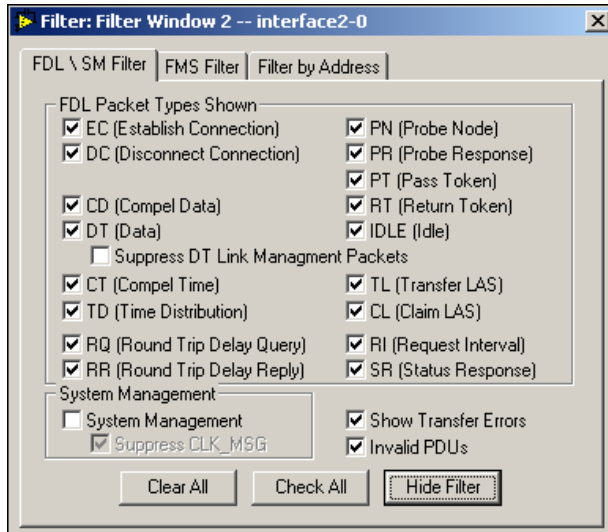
Filter: Filter Window 2 -- interface2-0

FDL \ SM Filter | FMS Filter | Filter by Address

FDL Packet Types Shown

EC (Establish Connection)
DC (Disconnect Connection)
CD (Compel Data)
DT (Data)
Suppress DT Link Managment Packets
CT (Compel Time)
TD (Time Distribution)
RQ (Round Trip Delay Query)
RR (Round Trip Delay Reply)

PN (Probe Node)
PR (Probe Response)
PT (Pass Token)
RT (Return Token)
IDLE (Idle)
TL (Transfer LAS)
CL (Claim LAS)
RI (Request Interval)
SR (Status Response)

System Management
System Management
Suppress CLK_MSG

Show Transfer Errors
Invalid PDUs

Clear All
Check All
Hide Filter